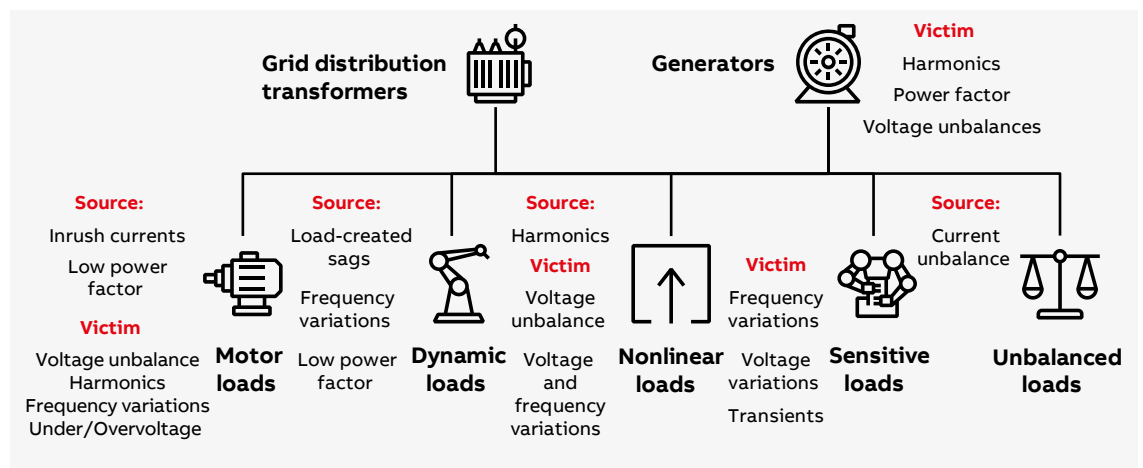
Grid distribution transformers

Generators

Victim
Harmonics
Power factor
Voltage unbalances

Source:
Inrush currents
Low power factor
Victim
Voltage unbalance
Harmonics
Frequency variations
Under/Overvoltage

Motor loads

Source:
Load-created sags
Frequency variations
Low power factor

Dynamic loads

Source:
Harmonics
Victim
Voltage unbalance
Voltage and frequency variations

Nonlinear loads

Victim
Frequency variations
Voltage variations
Transients

Sensitive loads

Source:
Current unbalance

Unbalanced loads